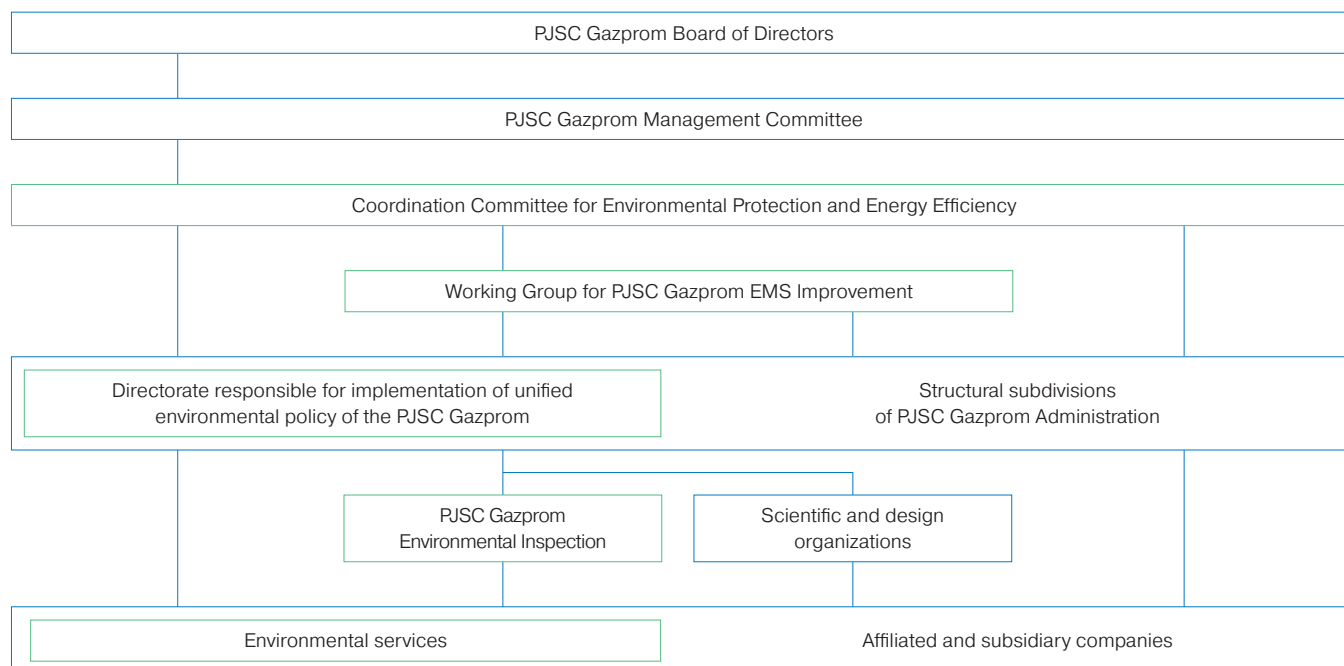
PJSC Gazprom Board of Directors

PJSC Gazprom Management Committee

Coordination Committee for Environmental Protection and Energy Efficiency

Working Group for PJSC Gazprom EMS Improvement

Directorate responsible for implementation of unified environmental policy of the PJSC Gazprom

Structural subdivisions of PJSC Gazprom Administration

PJSC Gazprom Environmental Inspection

Scientific and design organizations

Environmental services

Affiliated and subsidiary companies